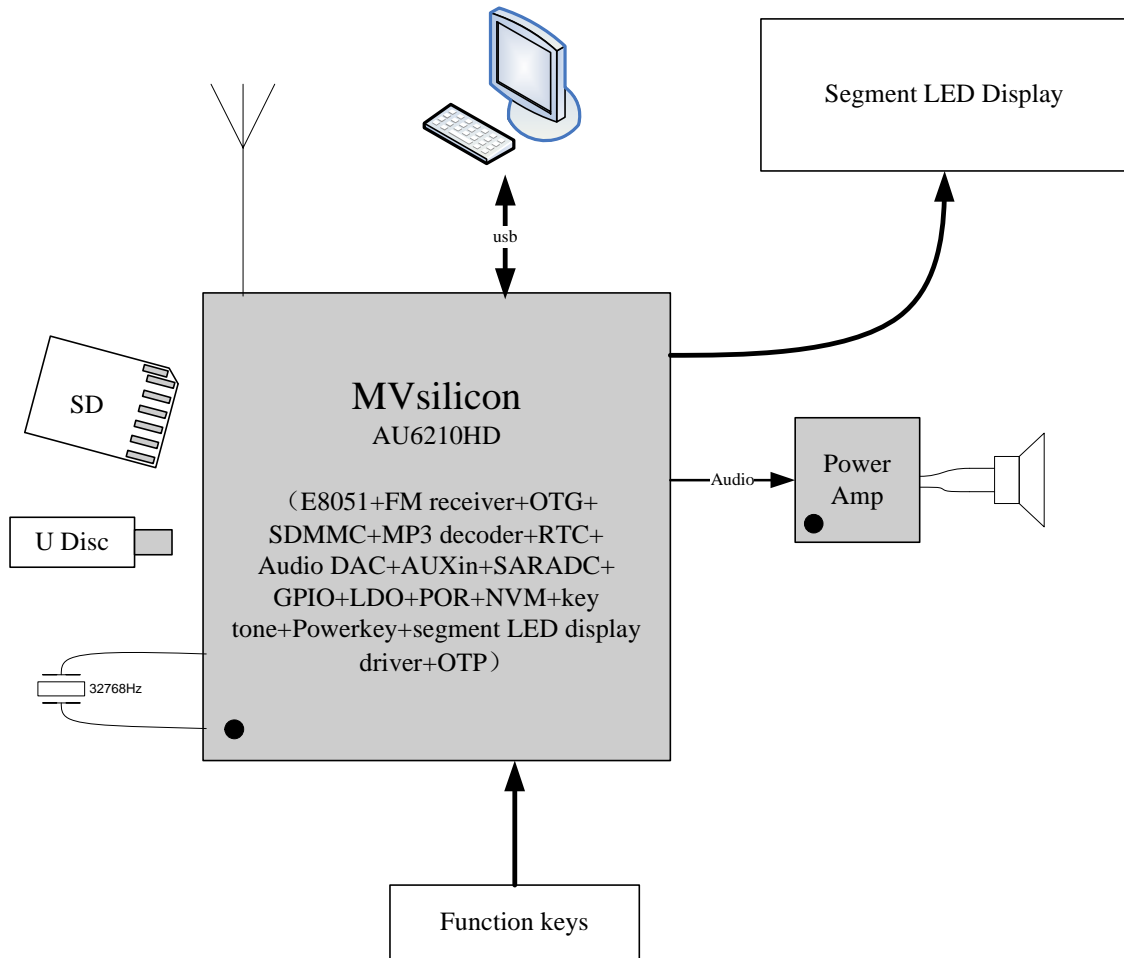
Segment LED Display

usb

SD

MVsilicon
AU6210HD

（E8051+FM receiver+OTG+SDMMC+MP3 decoder+RTC+Audio DAC+AUXin+SARADC+GPIO+LDO+POR+NVM+key tone+Powerkey+segment LED display driver+OTP）

Audio

Power Amp

U Disc

32768Hz

Function keys